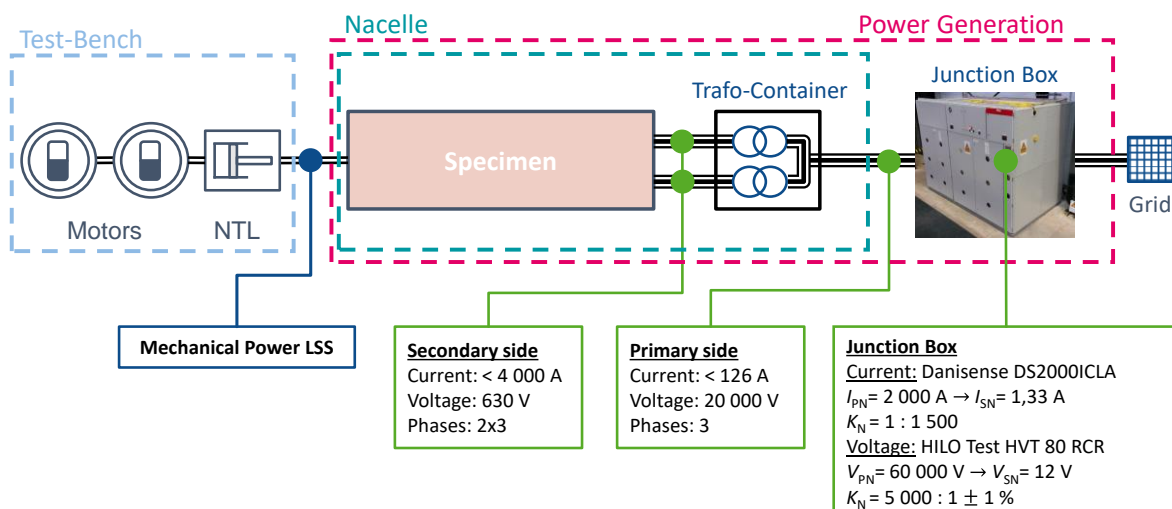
Test-Bench

Nacelle

Power Generation

Junction Box

Trafo-Container

Specimen

Motors

NTL

Grid

Mechanical Power LSS

Secondary side
Current: < 4 000 A
Voltage: 630 V
Phases: 2x3

Primary side
Current: < 126 A
Voltage: 20 000 V
Phases: 3

Junction Box
Current: Danisense DS2000ICLA
$I_{PN}$= 2 000 A → $I_{SN}$= 1,33 A
$K_N$ = 1 : 1 500
Voltage: HILO Test HVT 80 RCR
$V_{PN}$= 60 000 V → $V_{SN}$= 12 V
$K_N$ = 5 000 : 1 $\pm$ 1 %